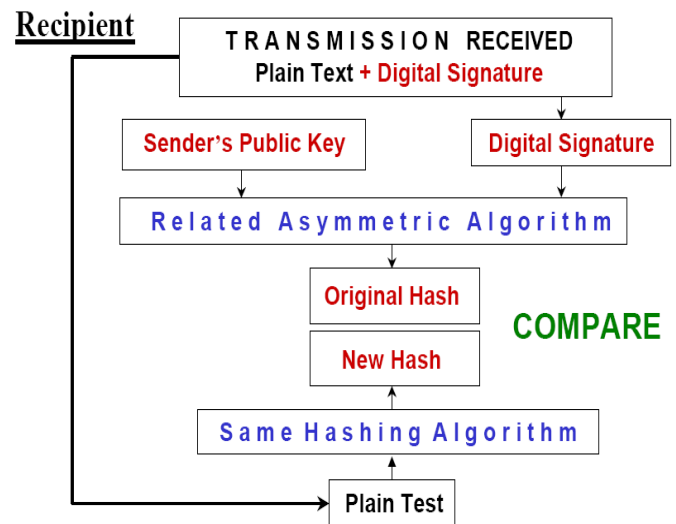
Recipient

TRANSMISSION RECEIVED
Plain Text + Digital Signature

Sender's Public Key

Digital Signature

Related Asymmetric Algorithm

Original Hash

COMPARE

New Hash

Same Hashing Algorithm

Plain Test